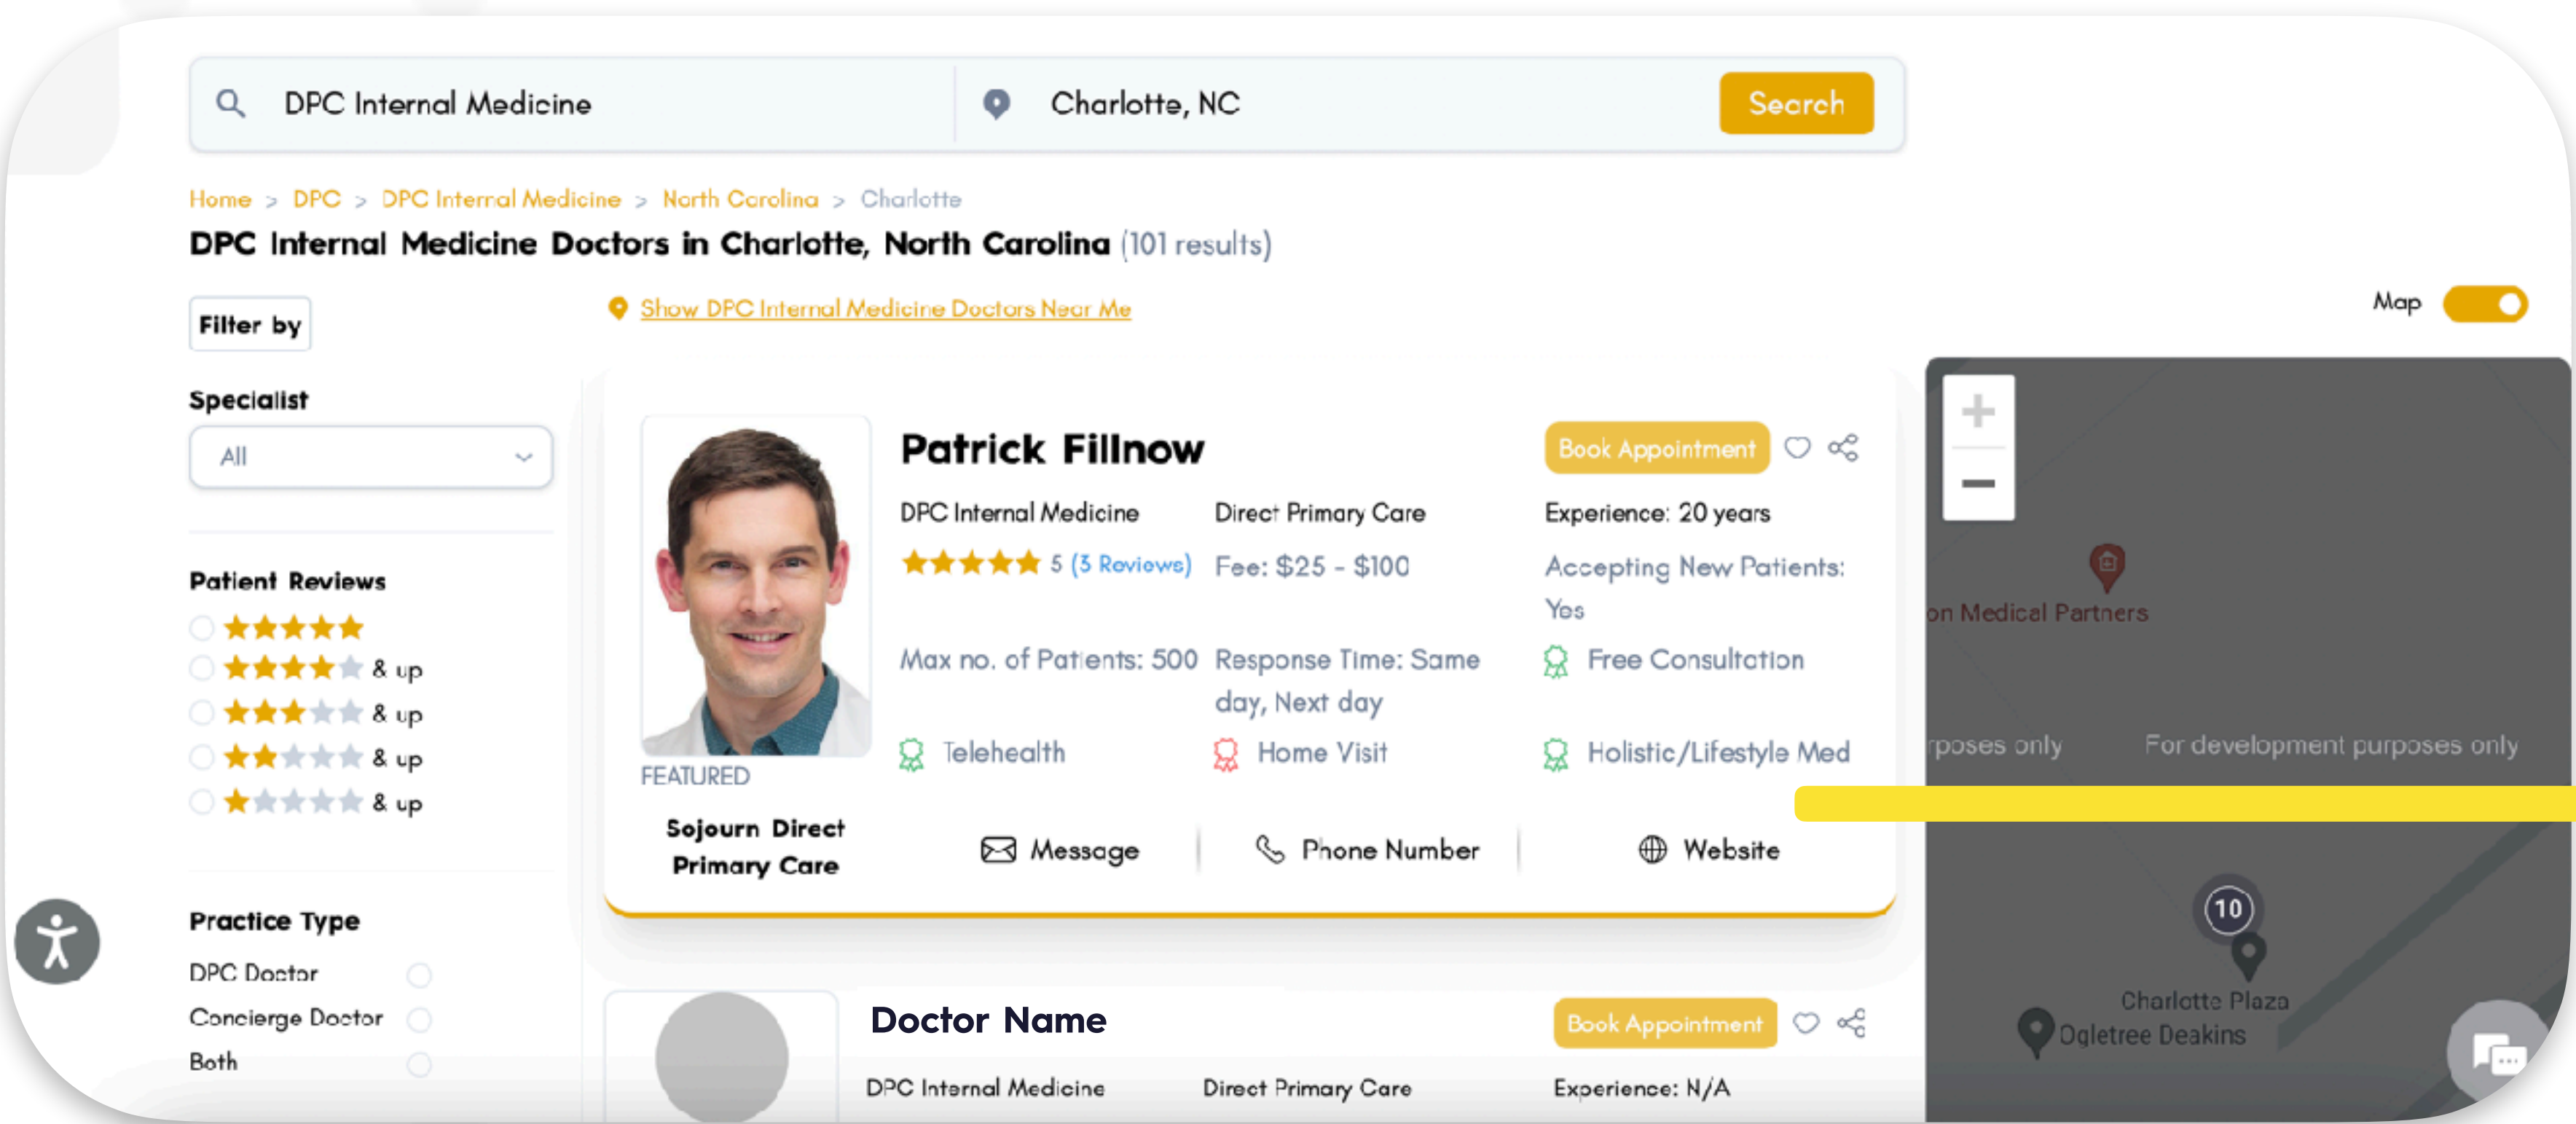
DPC Internal Medicine
Charlotte, NC
Search

Home > DPC > DPC Internal Medicine > North Carolina > Charlotte

DPC Internal Medicine Doctors in Charlotte, North Carolina (101 results)

Filter by

Show DPC Internal Medicine Doctors Near Me

Map

Specialist
All

Patient Reviews
& up
& up
& up
& up

Practice Type
DPC Doctor
Concierge Doctor
Both

Patrick Fillnow
Book Appointment
DPC Internal Medicine
Direct Primary Care
Experience: 20 years
5 (3 Reviews)
Fee: \$25 - \$100
Accepting New Patients: Yes
Max no. of Patients: 500
Response Time: Same day, Next day
Free Consultation
Telehealth
Home Visit
Holistic/Lifestyle Med
FEATURED
Sojourn Direct Primary Care
Message
Phone Number
Website

Doctor Name
Book Appointment
DPC Internal Medicine
Direct Primary Care
Experience: N/A

on Medical Partners
rposes only
For development purposes only
10
Charlotte Plaza
Ogletree Deakins